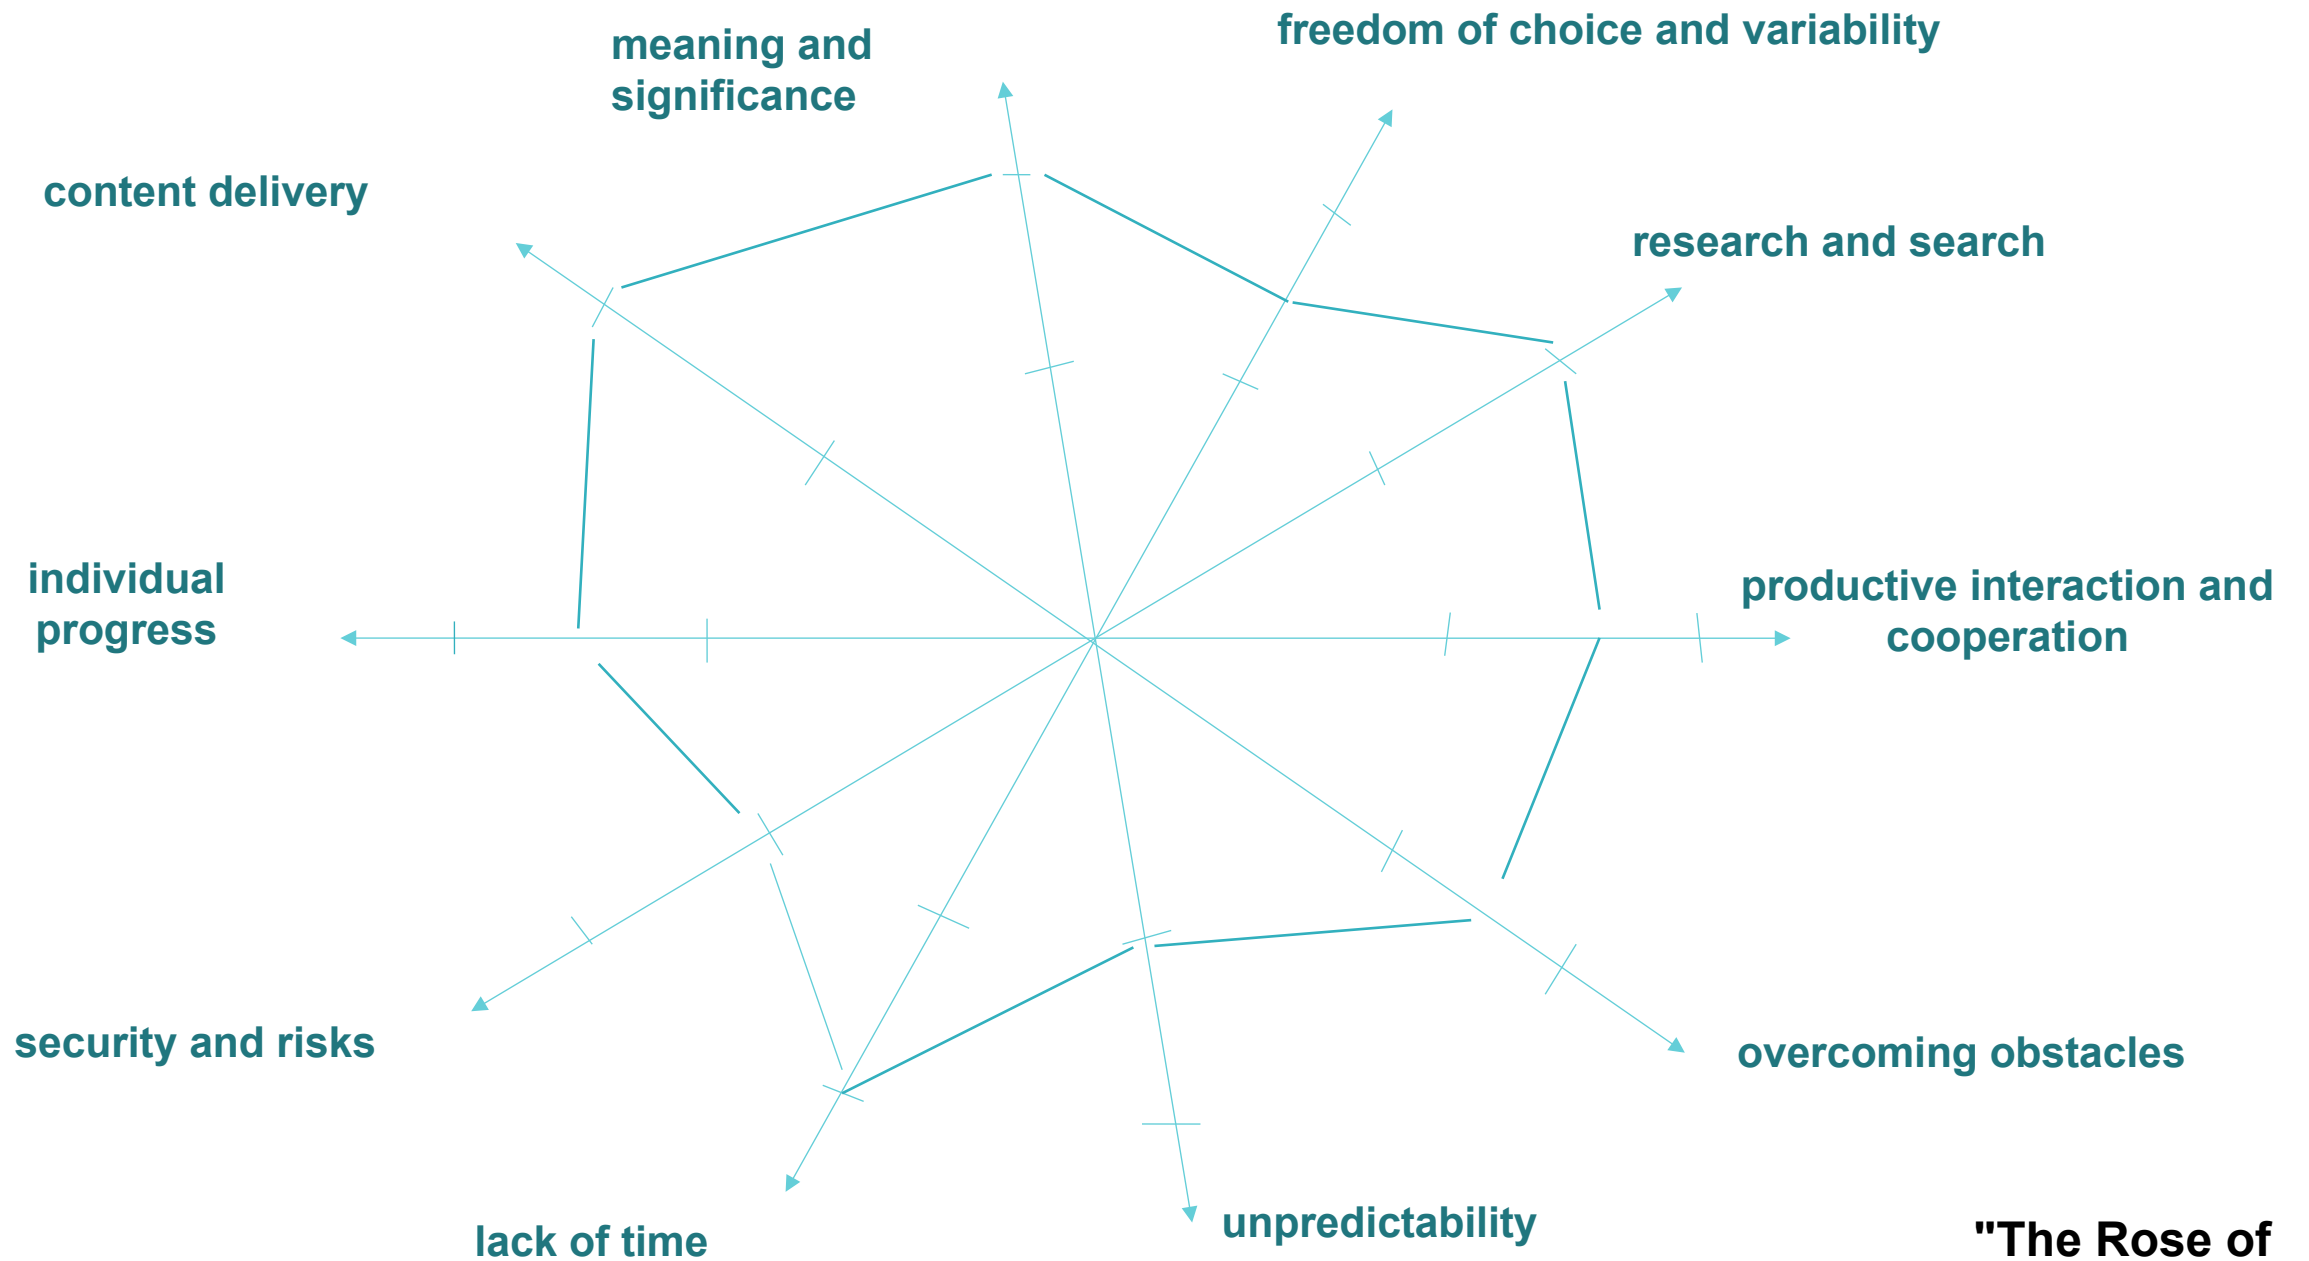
meaning and significance

freedom of choice and variability

content delivery

research and search

individual progress

productive interaction and cooperation

security and risks

overcoming obstacles

lack of time

unpredictability

"The Rose of